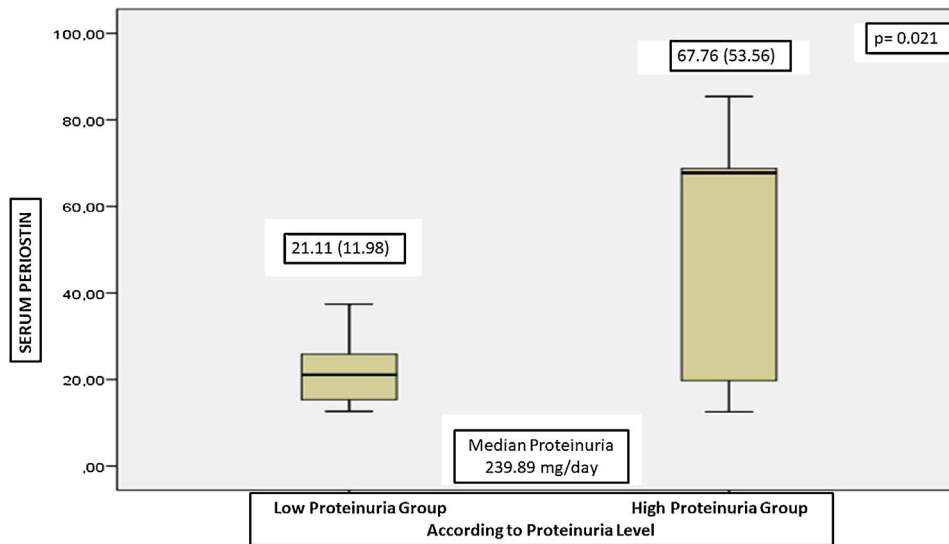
100,00
80,00
60,00
40,00
20,00
,00

SERUM PERIOSTIN

p= 0.021

67.76 (53.56)

21.11 (11.98)

Median Proteinuria
239.89 mg/day

Low Proteinuria Group
High Proteinuria Group
According to Proteinuria Level